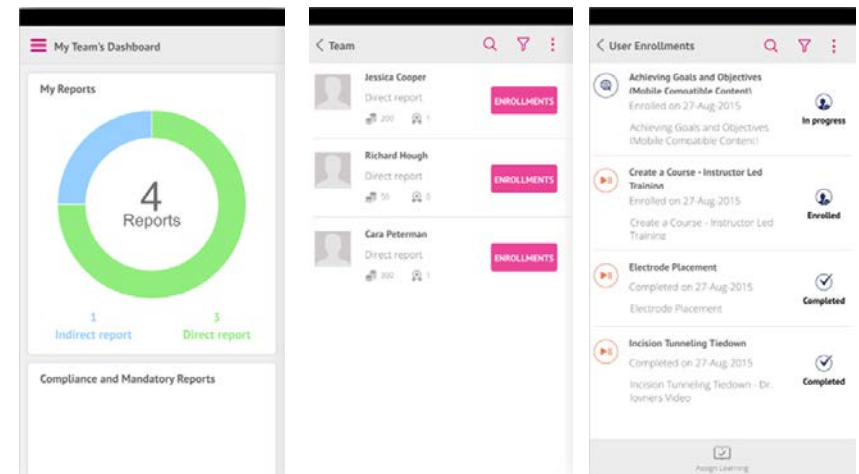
My Team's Dashboard

My Reports

4
Reports

1
Indirect report

3
Direct report

Compliance and Mandatory Reports

Team

Jessica Cooper
Direct report
200 1
ENROLLMENTS

Richard Hough
Direct report
50 0
ENROLLMENTS

Cara Peterman
Direct report
300 1
ENROLLMENTS

User Enrollments

Achieving Goals and Objectives (Mobile Compatible Content)
Enrolled on 27-Aug-2015
Achieving Goals and Objectives (Mobile Compatible Content)
In progress

Create a Course - Instructor Led Training
Enrolled on 27-Aug-2015
Create a Course - Instructor Led Training
Enrolled

Electrode Placement
Completed on 27-Aug-2015
Electrode Placement
Completed

Incision Tunneling Tiedown
Completed on 27-Aug-2015
Incision Tunneling Tiedown - Dr. Iovners Video
Completed

Assign Learning